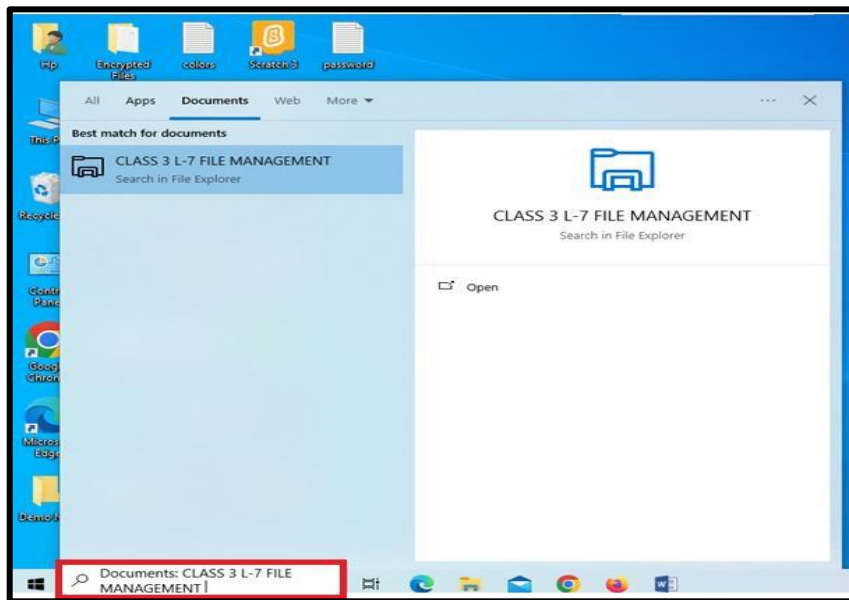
Hp
Encrypted Files
colors
Scratch 3
password

This P
Recycle
Contr Pane
Goog Chron
Micros Edge
Demo N

All
Apps
Documents
Web
More
...
×

Best match for documents
CLASS 3 L-7 FILE MANAGEMENT
Search in File Explorer

CLASS 3 L-7 FILE MANAGEMENT
Search in File Explorer

Open

Documents: CLASS 3 L-7 FILE MANAGEMENT